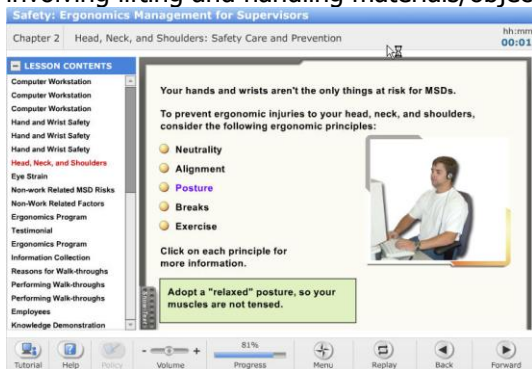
involving lifting and handling materials/objec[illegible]

Safety: Ergonomics Management for Supervisors

Chapter 2 Head, Neck, and Shoulders: Safety Care and Prevention

hh:mm
00:01

LESSON CONTENTS

Computer Workstation
Computer Workstation
Computer Workstation
Hand and Wrist Safety
Hand and Wrist Safety
Hand and Wrist Safety
Head, Neck, and Shoulders
Eye Strain
Non-work Related MSD Risks
Non-Work Related Factors
Ergonomics Program
Testimonial
Ergonomics Program
Information Collection
Reasons for Walk-throughs
Performing Walk-throughs
Performing Walk-throughs
Employees
Knowledge Demonstration

Your hands and wrists aren't the only things at risk for MSDs.

To prevent ergonomic injuries to your head, neck, and shoulders, consider the following ergonomic principles:

Neutrality
Alignment
Posture
Breaks
Exercise

Click on each principle for more information.

Adopt a "relaxed" posture, so your muscles are not tensed.

Tutorial Help Policy Volume 81% Progress Menu Replay Back Forward